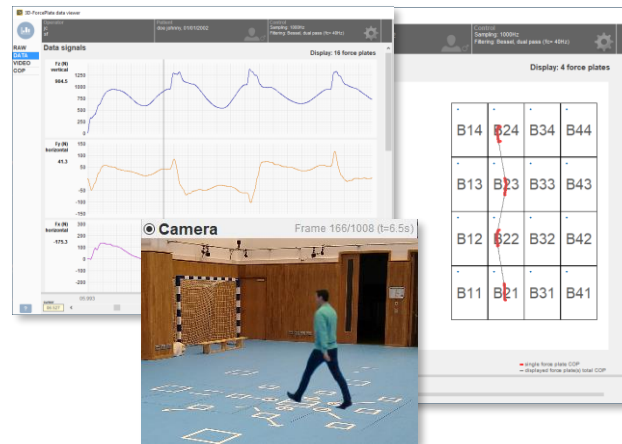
3D-ForcePlate data viewer

Operator

Patient
date (d/m/y): 01/01/2002

Control
Sampling: 1000Hz
Filtering: Bessel, dual pass (fc= 40Hz)

RAW
DATA
VIDEO
COP

Data signals

Display: 16 force plates

Fz (N)
vertical
964.5

1250
1000
750
500
250
0

Fx (N)
horizontal
41.3

150
100
50
0
-50
-100
-150

Fy (N)
horizontal
-175.3

-100
-150
-200
-250
-300

Control
Sampling: 1000Hz
Filtering: Bessel, dual pass (fc= 40Hz)

Display: 4 force plates

| B14 | B24 | B34 | B44 |
|---|---|---|---|
| B13 | B23 | B33 | B43 |
| B12 | B22 | B32 | B42 |
| B11 | B21 | B31 | B41 |

single force plate COP
displayed force plate(s) total COP

Camera

Frame 166/1008 (t=6.5s)